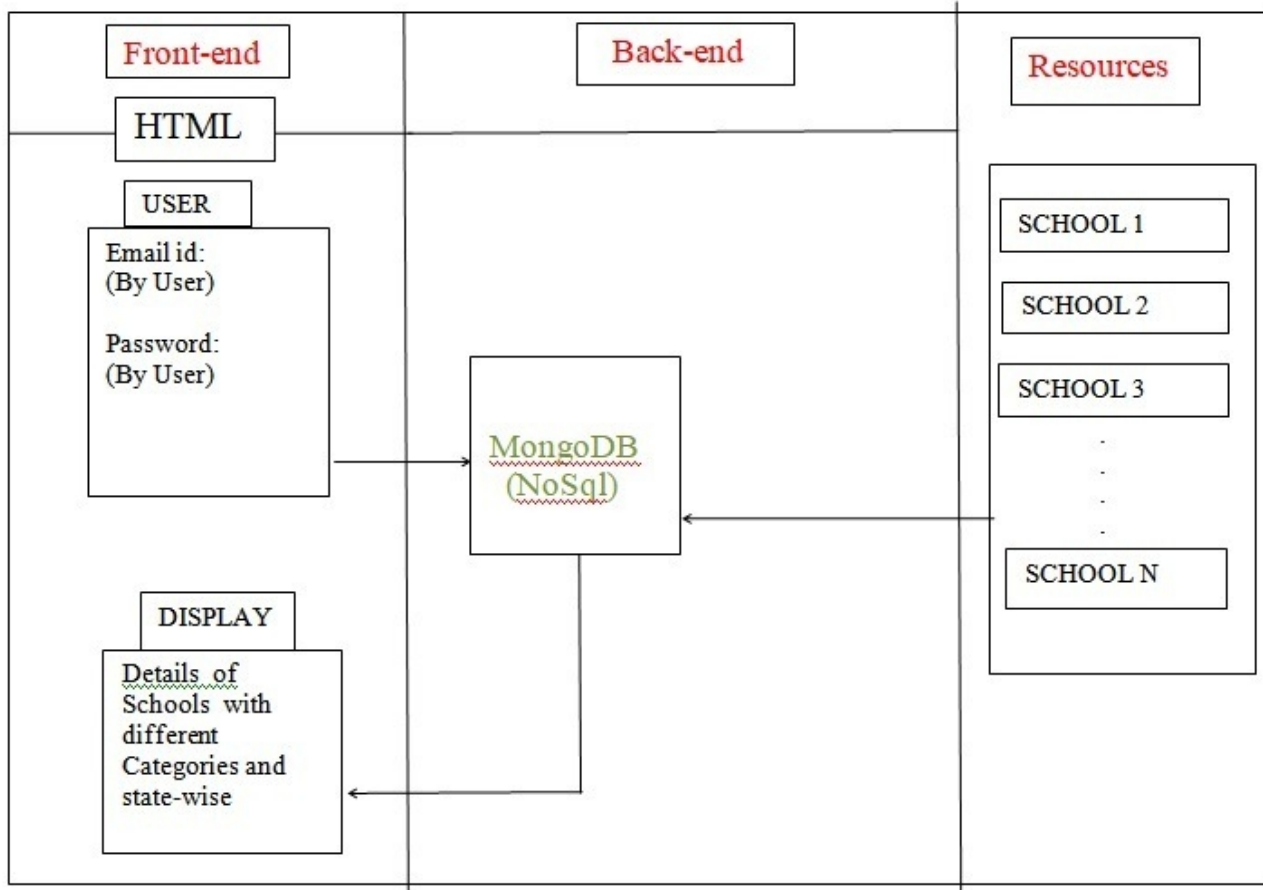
Front-end

Back-end

Resources

HTML

USER

Email id:
(By User)

Password:
(By User)

MongoDB
(NoSql)

SCHOOL 1

SCHOOL 2

SCHOOL 3

.
.
.
.

SCHOOL N

DISPLAY

Details of Schools with different Categories and state-wise